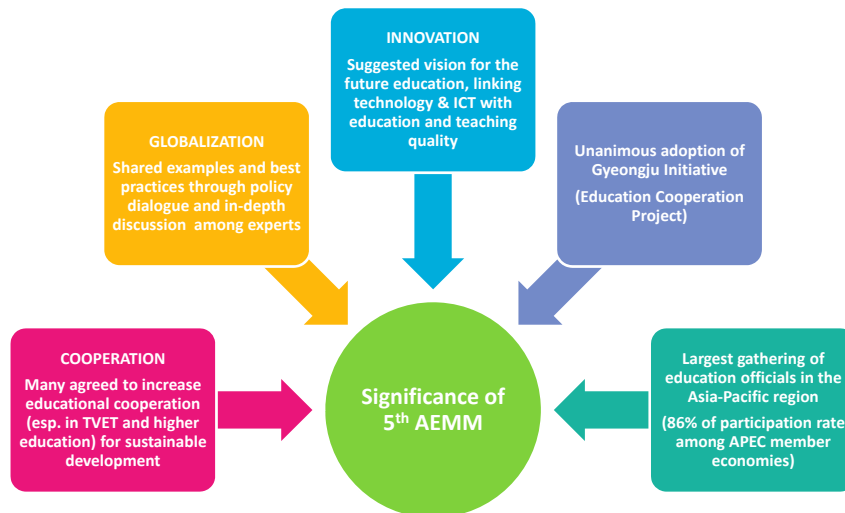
INNOVATION

Suggested vision for the future education, linking technology & ICT with education and teaching quality

GLOBALIZATION

Shared examples and best practices through policy dialogue and in-depth discussion among experts

Unanimous adoption of Gyeongju Initiative

(Education Cooperation Project)

COOPERATION

Many agreed to increase educational cooperation (esp. in TVET and higher education) for sustainable development

Significance of $5^{th}$ AEMM

Largest gathering of education officials in the Asia-Pacific region

(86% of participation rate among APEC member economies)